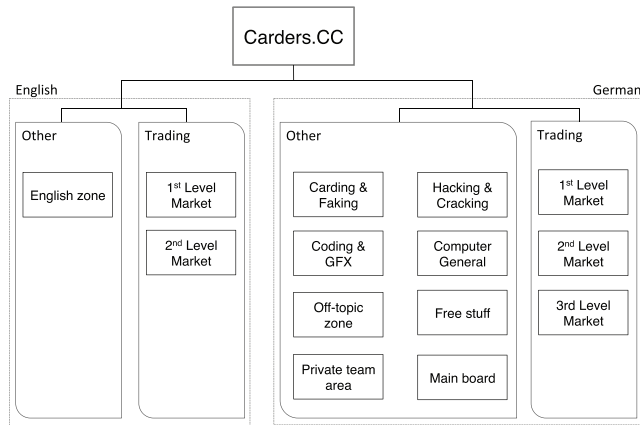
Carders.CC

English

Other

English zone

Trading

1st Level Market

2nd Level Market

German

Other

Carding & Faking

Hacking & Cracking

Coding & GFX

Computer General

Off-topic zone

Free stuff

Private team area

Main board

Trading

1st Level Market

2nd Level Market

3rd Level Market